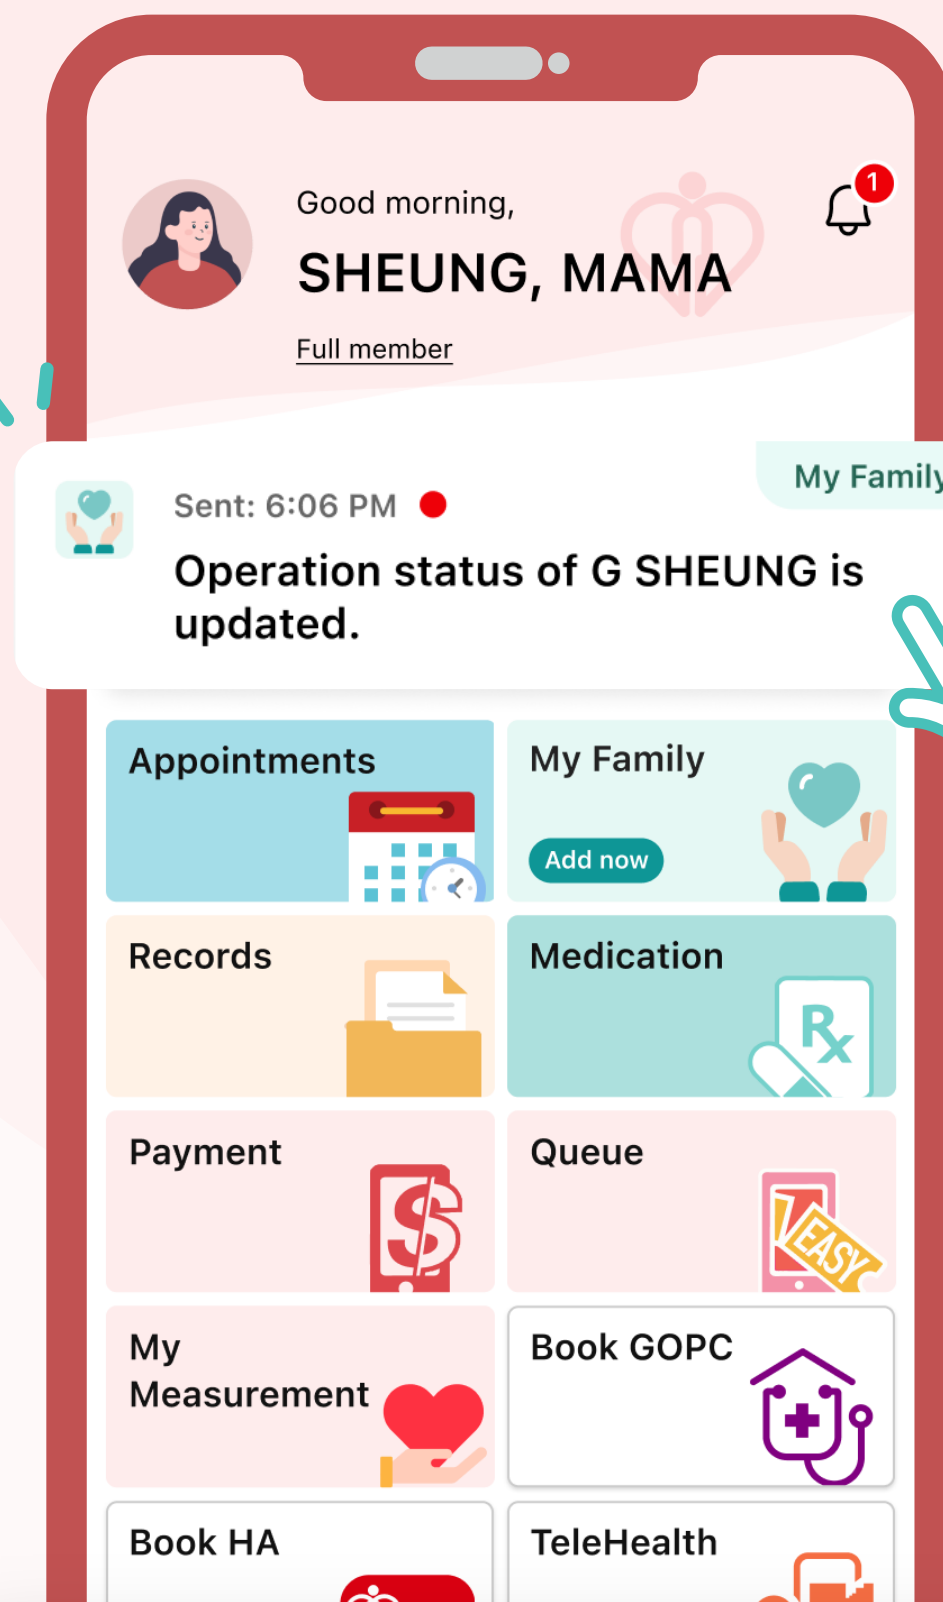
Good morning,

SHEUNG, MAMA

Full member

1

My Family

Sent: 6:06 PM

Operation status of G SHEUNG is updated.

Appointments

My Family

Add now

Records

Medication

Payment

Queue

EASY

My Measurement

Book GOPC

Book HA

TeleHealth